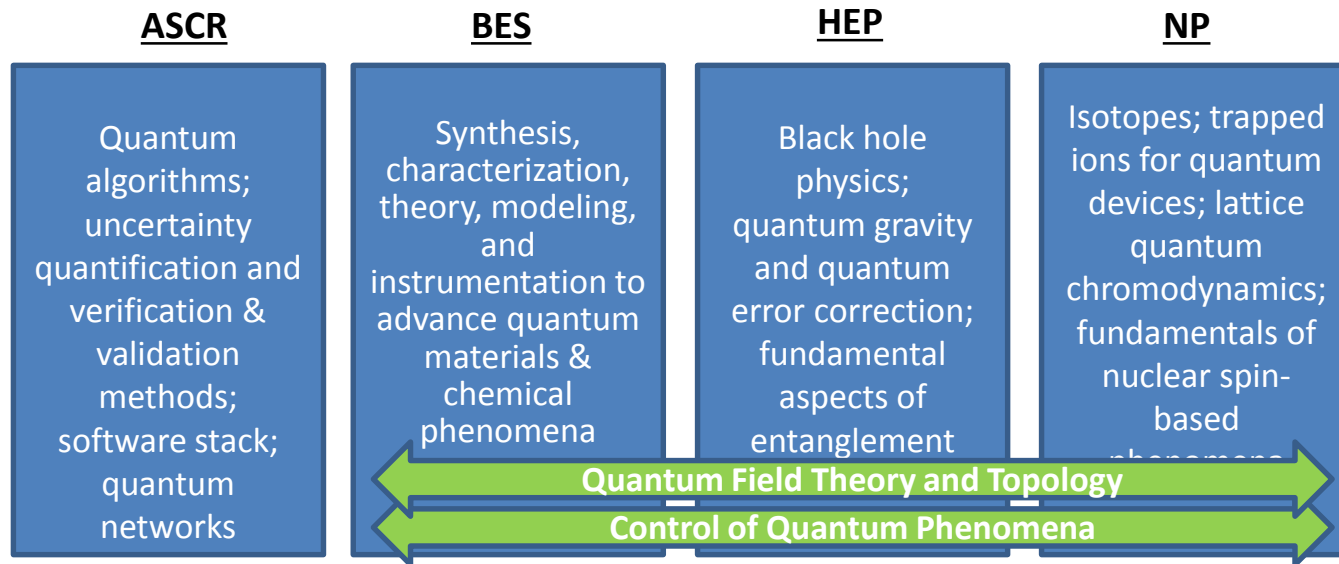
ASCR

Quantum algorithms; uncertainty quantification and verification & validation methods; software stack; quantum networks

BES

Synthesis, characterization, theory, modeling, and instrumentation to advance quantum materials & chemical phenomena

HEP

Black hole physics; quantum gravity and quantum error correction; fundamental aspects of entanglement

NP

Isotopes; trapped ions for quantum devices; lattice quantum chromodynamics; fundamentals of nuclear spin-based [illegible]

Quantum Field Theory and Topology

Control of Quantum Phenomena